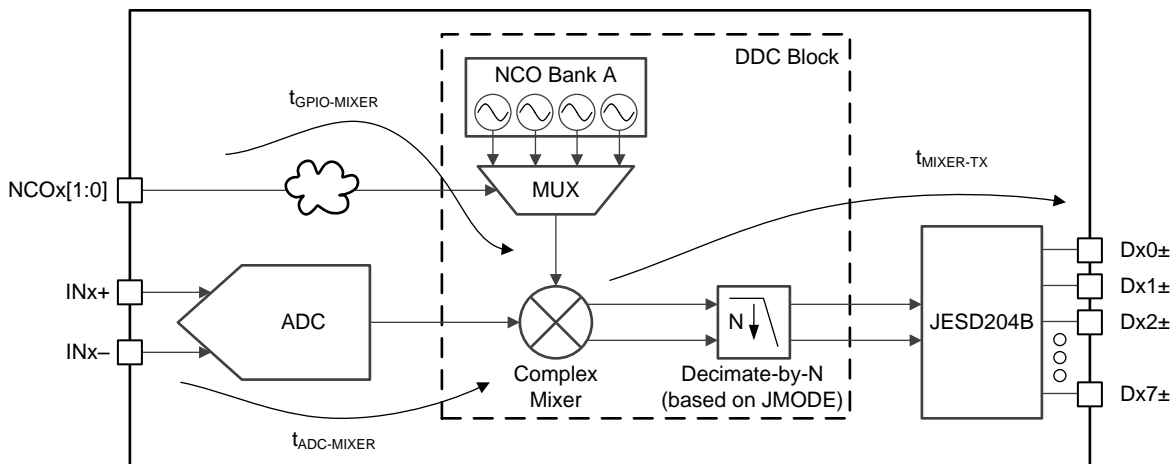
DDC Block

NCO Bank A

$t_{GPIO\text{-}MIXER}$

$t_{MIXER\text{-}TX}$

NCOx[1:0]

MUX

INx+

ADC

INx–

Complex Mixer

N

Decimate-by-N (based on JMODE)

JESD204B

Dx0±

Dx1±

Dx2±

Dx7±

$t_{ADC\text{-}MIXER}$